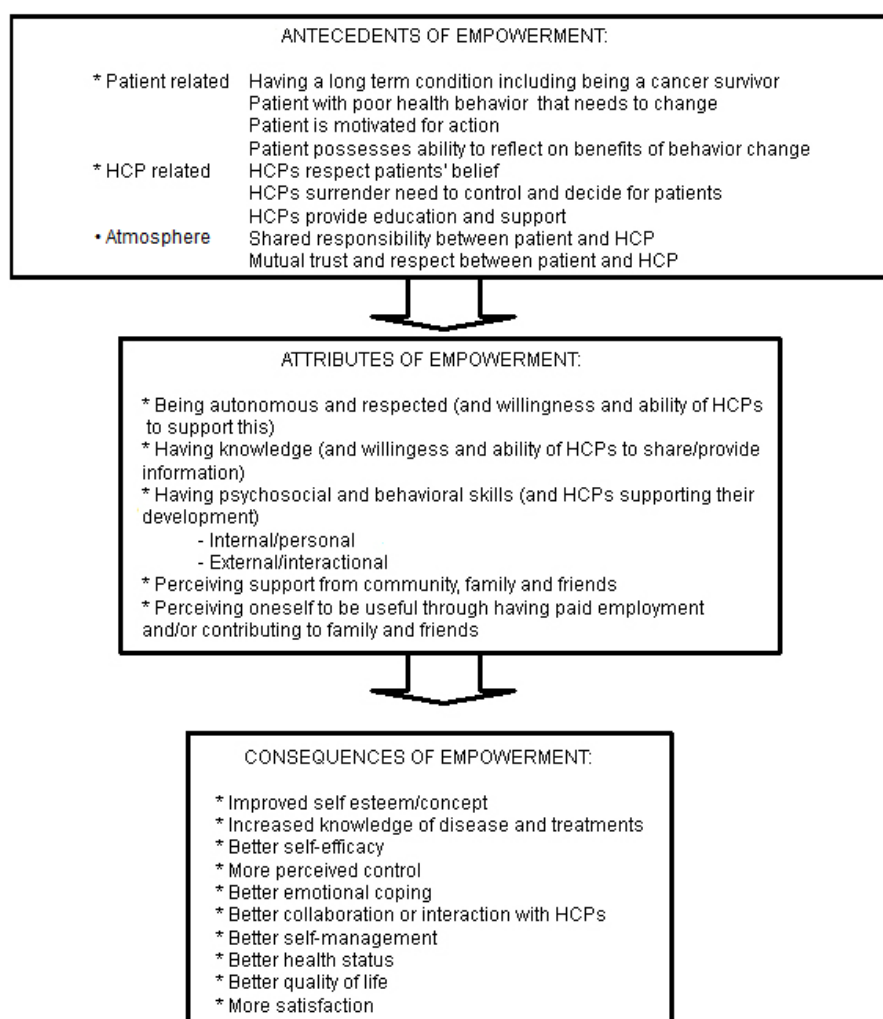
ANTECEDENTS OF EMPOWERMENT:

* Patient related Having a long term condition including being a cancer survivor
Patient with poor health behavior that needs to change
Patient is motivated for action
Patient possesses ability to reflect on benefits of behavior change
* HCP related HCPs respect patients' belief
HCPs surrender need to control and decide for patients
HCPs provide education and support
• Atmosphere Shared responsibility between patient and HCP
Mutual trust and respect between patient and HCP

ATTRIBUTES OF EMPOWERMENT:

* Being autonomous and respected (and willingness and ability of HCPs to support this)
* Having knowledge (and willingess and ability of HCPs to share/provide information)
* Having psychosocial and behavioral skills (and HCPs supporting their development)
- Internal/personal
- External/interactional
* Perceiving support from community, family and friends
* Perceiving oneself to be useful through having paid employment and/or contributing to family and friends

CONSEQUENCES OF EMPOWERMENT:

* Improved self esteem/concept
* Increased knowledge of disease and treatments
* Better self-efficacy
* More perceived control
* Better emotional coping
* Better collaboration or interaction with HCPs
* Better self-management
* Better health status
* Better quality of life
* More satisfaction